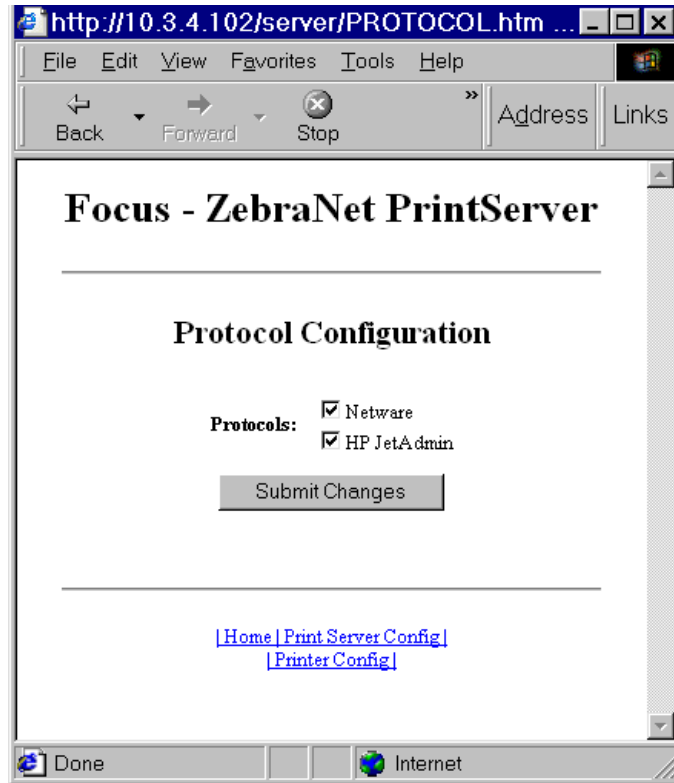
http://10.3.4.102/server/PROTOCOL.htm ...

File Edit View Favorites Tools Help

Back Forward Stop » Address Links

Focus - ZebraNet PrintServer

Protocol Configuration

Protocols: Netware
HP JetAdmin

Submit Changes

| Home | Print Server Config |
| Printer Config |

Done Internet